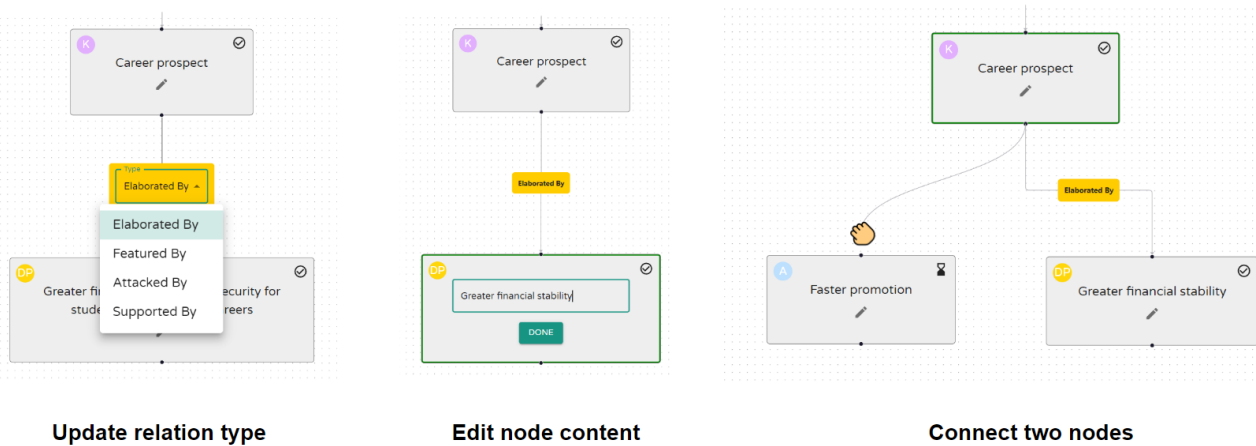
K
Career prospect

Type
Elaborated By

Elaborated By
Featured By
Attacked By
Supported By

DP
Greater fi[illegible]ecurity for stude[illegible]reers

Update relation type

K
Career prospect

Elaborated By

DP
Greater financial stability

DONE

Edit node content

K
Career prospect

Elaborated By

A
Faster promotion

DP
Greater financial stability

Connect two nodes